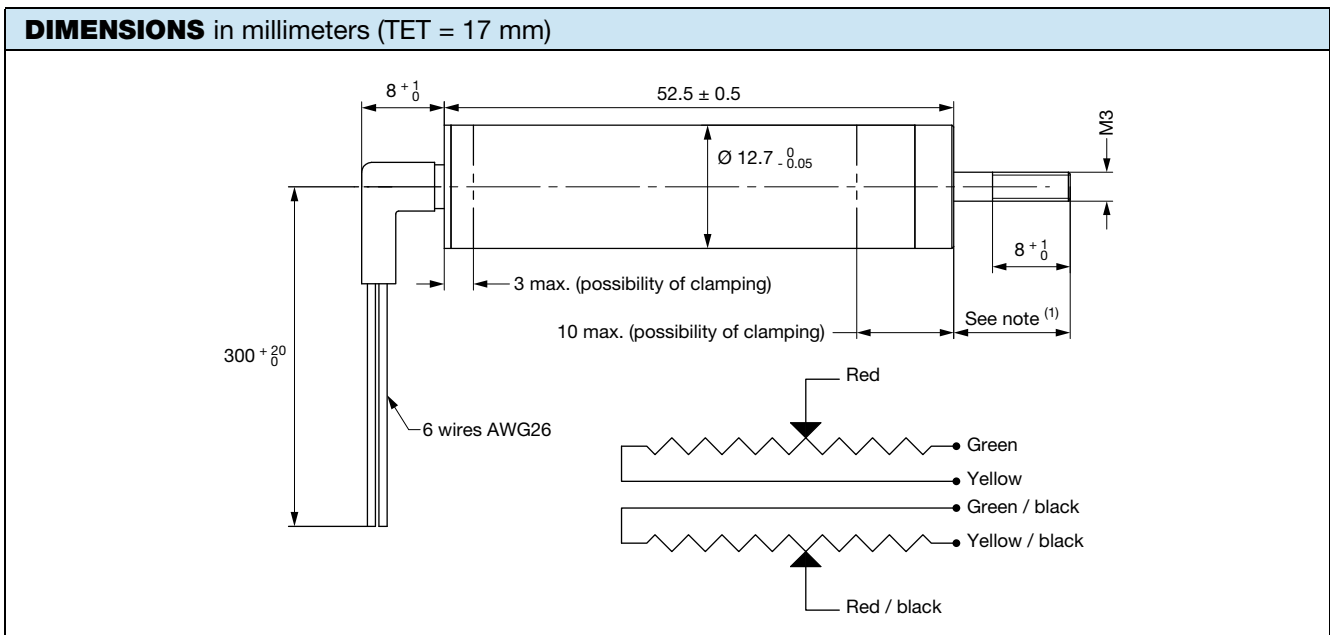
**DIMENSIONS** in millimeters (TET = 17 mm)

$8^{+1}_{0}$

$52.5 \pm 0.5$

$Ø\ 12.7^{\ 0}_{-0.05}$

M3

$8^{+1}_{0}$

3 max. (possibility of clamping)

10 max. (possibility of clamping)

See note $^{(1)}$

$300^{+20}_{0}$

6 wires AWG26

Red

Green

Yellow

Green / black

Yellow / black

Red / black